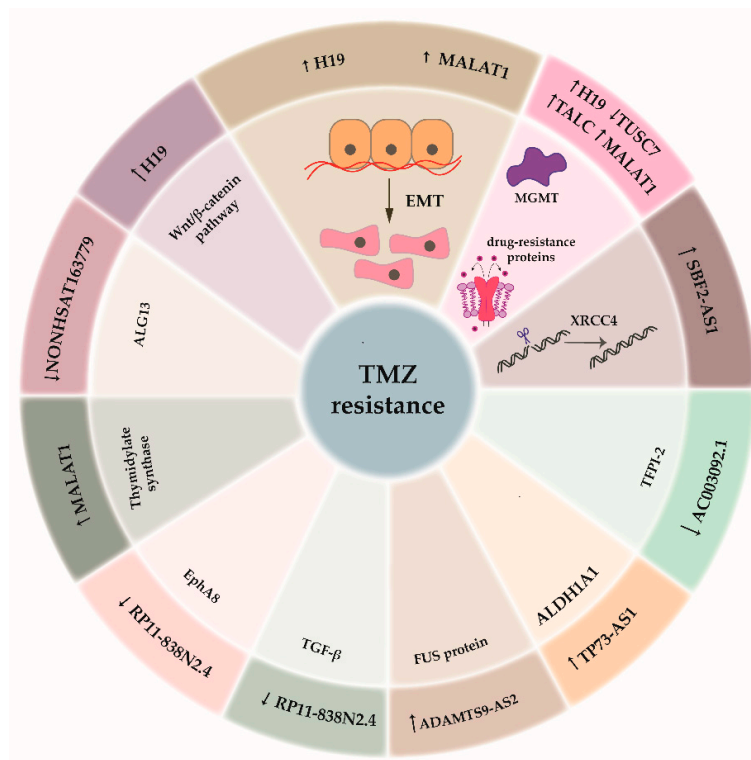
↑H19 ↑ MALAT1

EMT

↑H19 ↓TUSC7
↑TALC ↑MALAT1

MGMT

drug-resistance proteins

↑ SBF2-AS1

XRCC4

TMZ resistance

↓ AC003092.1

TFPI-2

↑ TP73-AS1

ALDH1A1

↑ ADAMTS9-AS2

FUS protein

↓ RP11-838N2.4

TGF-β

↓ RP11-838N2.4

EphA8

↑ MALAT1

Thymidylate synthase

↓NONHSAT163779

ALG13

↑H19

Wnt/β-catenin pathway